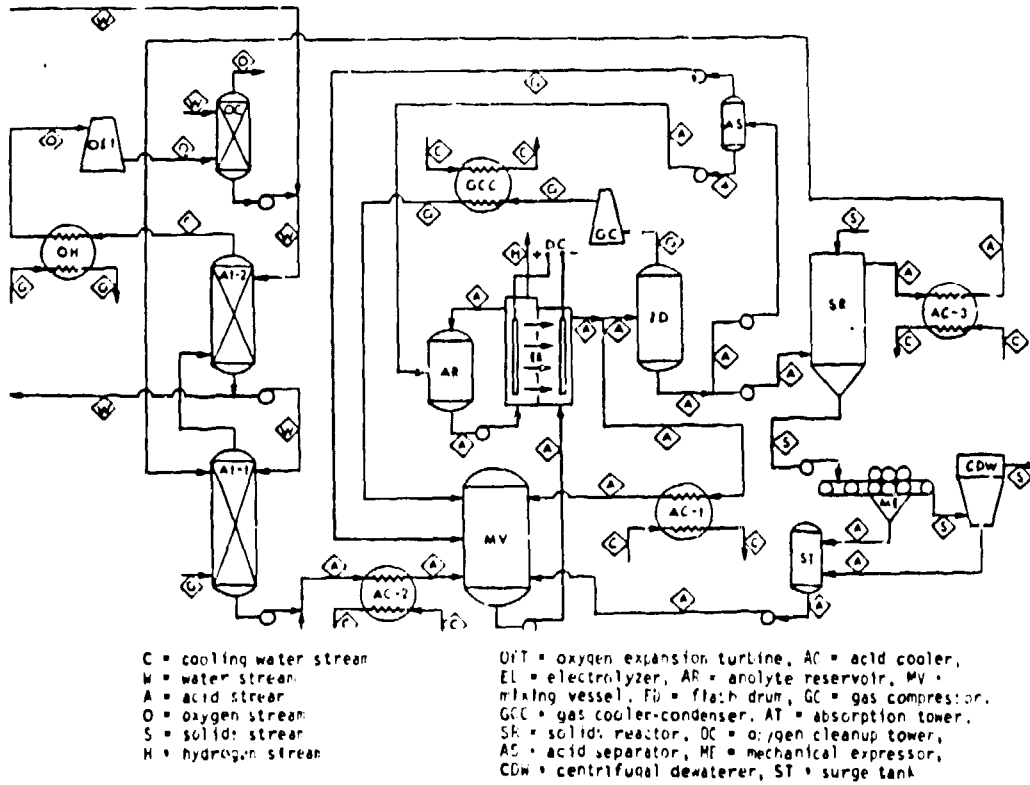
W
O
W
OC
O
OET
O
G
AS
A
A
C
C
GCC
G
GC
G
C
W
H
+ DC -
G
OH
A1-2
SR
S
A
C
C
A
A
A
AR
EL
FD
AC-3
C
C
W
A
A
A
W
A
S
A1-1
A
MV
AC-1
CDW
S
C
C
ME
S
A
ST
A
G
A
A
AC-2
A
C
C
A
A

C = cooling water stream
W = water stream
A = acid stream
O = oxygen stream
S = solids stream
H = hydrogen stream

OET = oxygen expansion turbine, AC = acid cooler, EL = electrolyzer, AR = anolyte reservoir, MV = mixing vessel, FD = flash drum, GC = gas compressor, GCC = gas cooler-condenser, AT = absorption tower, SR = solids reactor, OC = oxygen cleanup tower, AS = acid separator, ME = mechanical expressor, CDW = centrifugal dewaterer, ST = surge tank